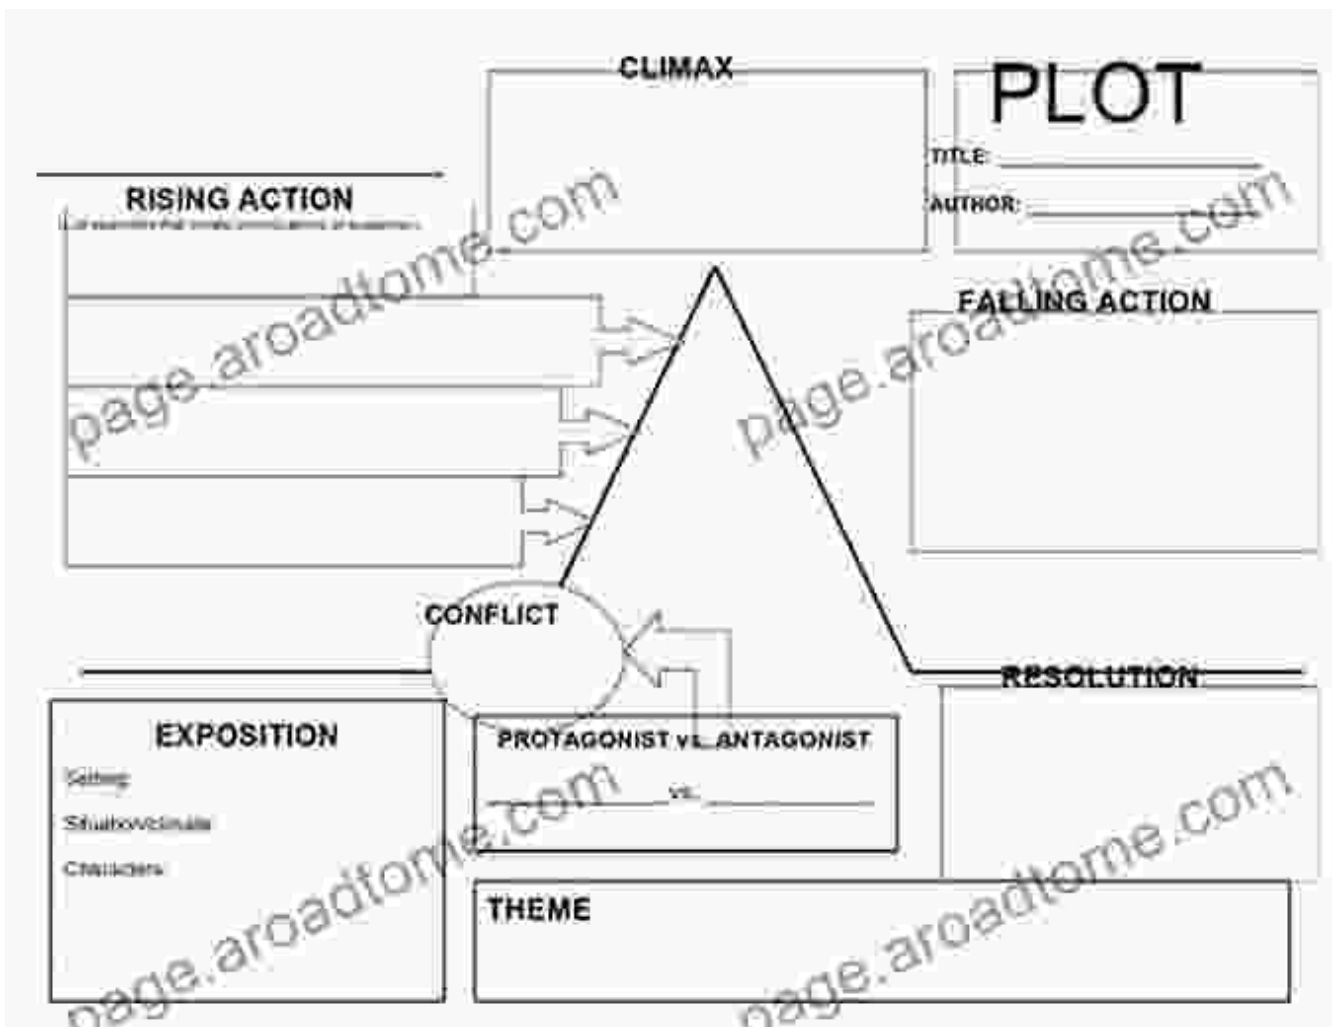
CLIMAX

PLOT

TITLE: ______

AUTHOR: ______

RISING ACTION

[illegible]

FALLING ACTION

CONFLICT

RESOLUTION

EXPOSITION

Setting

Situation/climate

Characters

PROTAGONIST vs. ANTAGONIST

______ vs. ______

THEME

page.aroadtome.com

page.aroadtome.com

page.aroadtome.com

page.aroadtome.com